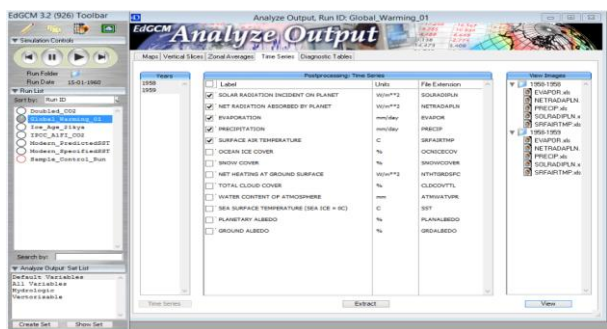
EdGCM 3.2 (926) Toolbar

Simulation Controls

Run Folder
Run Date 12-01-1960

Run List
Sort by: Run ID

Doubled_CO2
Global_Warming_01
Ice_Age_21kya
IPCC_A1FI_CO2
Modern_PredictedSST
Modern_SpecifiedSST
Sample_Control_Run

Search by:

Analyze Output: Set List
Default Variables
All Variables
Hydrologic
Vectorizable

Create Set Show Set

Analyze Output, Run ID: Global_Warming_01

EdGCM Analyze Output

Maps | Vertical Slices | Zonal Averages | Time Series | Diagnostic Tables

Years
1958
1959

Postprocessing: Time Series

| | Label | Units | File Extension |
|---|---|---|---|
| ☑ | SOLAR RADIATION INCIDENT ON PLANET | W/m**2 | SOLRADIPLN |
| ☑ | NET RADIATION ABSORBED BY PLANET | W/m**2 | NETRADAPLN |
| ☑ | EVAPORATION | mm/day | EVAPOR |
| ☑ | PRECIPITATION | mm/day | PRECIP |
| ☑ | SURFACE AIR TEMPERATURE | C | SRFAIRTMP |
| ☐ | OCEAN ICE COVER | % | OCNICECOV |
| ☐ | SNOW COVER | % | SNOWCOVER |
| ☐ | NET HEATING AT GROUND SURFACE | W/m**2 | NTHTGRDSFC |
| ☐ | TOTAL CLOUD COVER | % | CLDCOVTTL |
| ☐ | WATER CONTENT OF ATMOSPHERE | mm | ATMWATVPR |
| ☐ | SEA SURFACE TEMPERATURE (SEA ICE = 0C) | C | SST |
| ☐ | PLANETARY ALBEDO | % | PLANALBEDO |
| ☐ | GROUND ALBEDO | % | GRDALBEDO |

View Images
1958-1958
EVAPOR.xls
NETRADAPLN.
PRECIP.xls
SOLRADIPLN.x
SRFAIRTMP.xls
1959-1959
EVAPOR.xls
NETRADAPLN.
PRECIP.xls
SOLRADIPLN.x
SRFAIRTMP.xls

Time Series Extract View